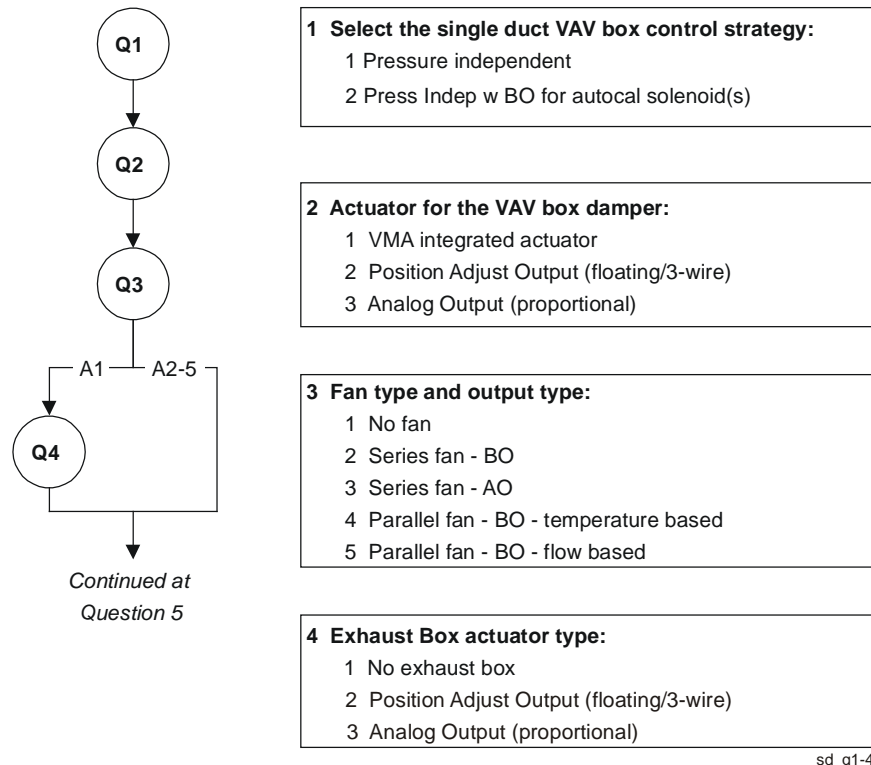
Q1

Q2

Q3

A1

A2-5

Q4

Continued at Question 5

1 Select the single duct VAV box control strategy:
1 Pressure independent
2 Press Indep w BO for autocal solenoid(s)

2 Actuator for the VAV box damper:
1 VMA integrated actuator
2 Position Adjust Output (floating/3-wire)
3 Analog Output (proportional)

3 Fan type and output type:
1 No fan
2 Series fan - BO
3 Series fan - AO
4 Parallel fan - BO - temperature based
5 Parallel fan - BO - flow based

4 Exhaust Box actuator type:
1 No exhaust box
2 Position Adjust Output (floating/3-wire)
3 Analog Output (proportional)

sd_q1-4